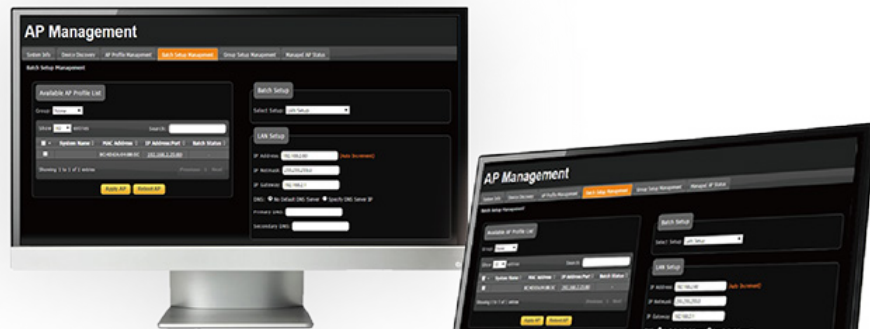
AP Management

System Info | Device Discovery | AP Profile Management | Batch Setup Management | Group Setup Management | Managed AP Status

Batch Setup Management

Available AP Profile List

Group: None

Show 10 entries

Search:

| | System Name | MAC Address | IP Address/Port | Batch Status |
|---|---|---|---|---|
| | | 8C:4D:EA:09:0B:0C | 192.168.2.23:80 | |

Showing 1 to 1 of 1 entries

Previous | Next

Apply AP | Reboot AP

Batch Setup

Select Setup: LAN Setup

LAN Setup

IP Address: 192.168.2.80 (Auto Increment)

IP Netmask: 255.255.255.0

IP Gateway: 192.168.2.1

DNS: No Default DNS Server  Specify DNS Server IP

Primary DNS:

Secondary DNS:

AP Management

System Info | Device Discovery | AP Profile Management | Batch Setup Management | Group Setup Management | Managed AP Status

Batch Setup Management

Available AP Profile List

Group: None

Show 10 entries

Search:

| | System Name | MAC Address | IP Address/Port | Batch Status |
|---|---|---|---|---|
| | | 8C:4D:EA:09:0B:0C | 192.168.2.23:80 | |

Showing 1 to 1 of 1 entries

Previous | Next

Apply AP | Reboot AP

Batch Setup

Select Setup: LAN Setup

LAN Setup

IP Address: 192.168.2.80 (Auto Increment)

IP Netmask: 255.255.255.0

IP Gateway: 192.168.2.1